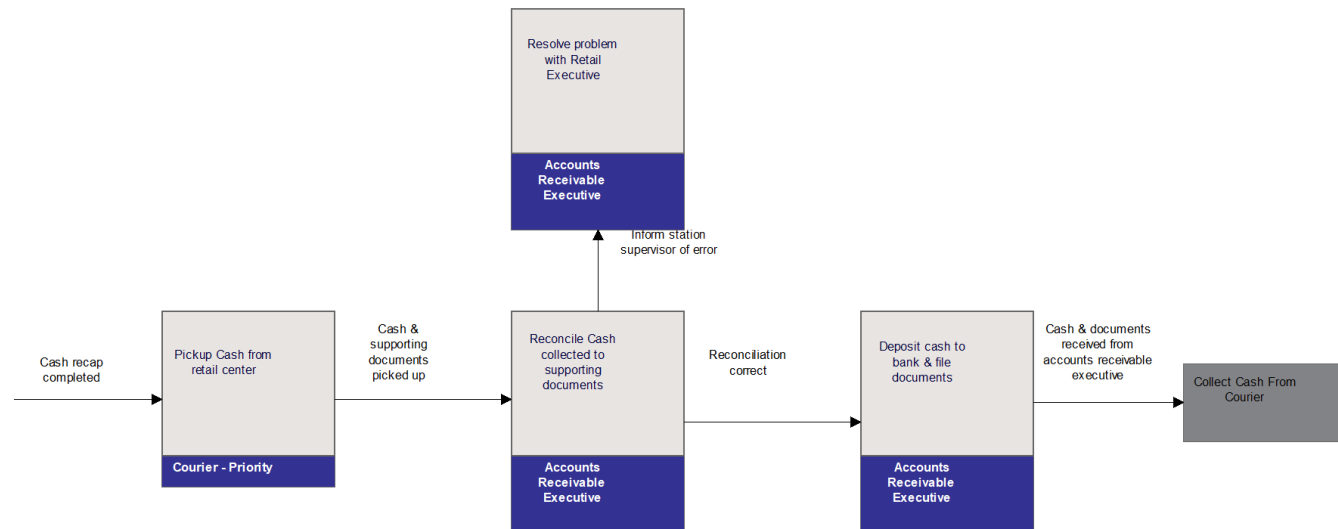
Resolve problem with Retail Executive

Accounts Receivable Executive

Inform station supervisor of error

Cash recap completed

Pickup Cash from retail center

Courier - Priority

Cash & supporting documents picked up

Reconcile Cash collected to supporting documents

Accounts Receivable Executive

Reconciliation correct

Deposit cash to bank & file documents

Accounts Receivable Executive

Cash & documents received from accounts receivable executive

Collect Cash From Courier